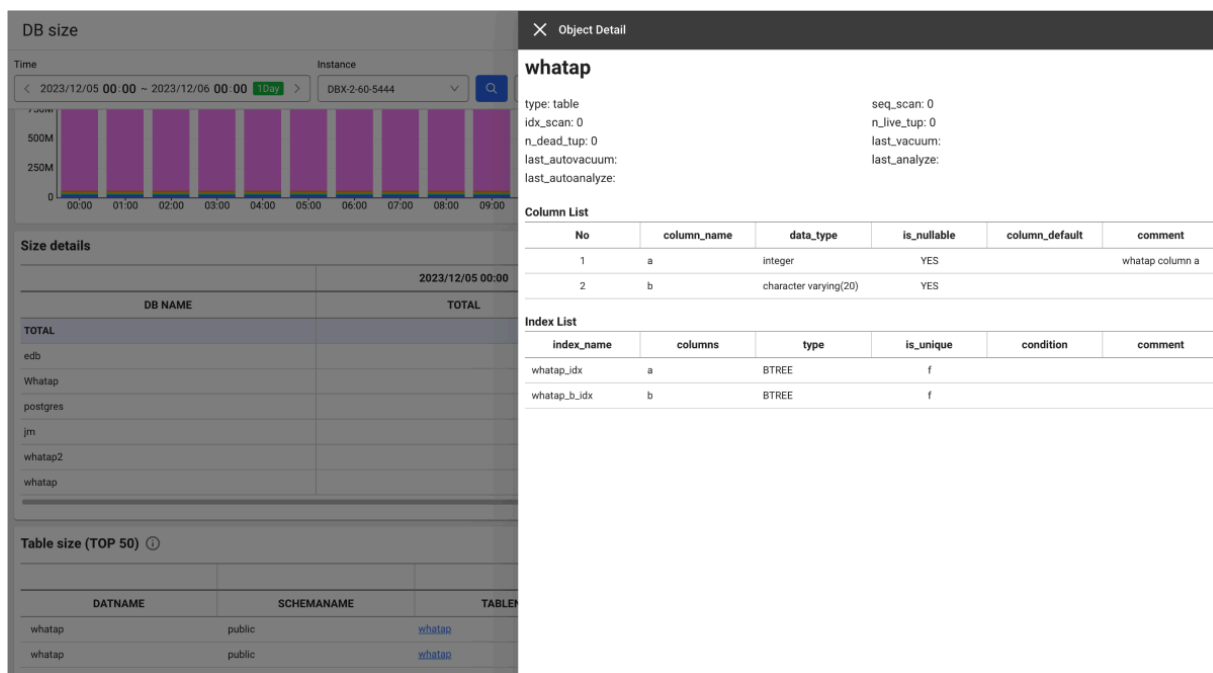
DB size

Time
< 2023/12/05 00:00 ~ 2023/12/06 00:00 1Day >

Instance
DBX-2-60-5444

500M
250M
0
00:00 01:00 02:00 03:00 04:00 05:00 06:00 07:00 08:00 09:00

Size details

| | 2023/12/05 00:00 |
|---|---|
| DB NAME | TOTAL |
| TOTAL | |
| edb | |
| Whatap | |
| postgres | |
| jm | |
| whatap2 | |
| whatap | |

Table size (TOP 50)

| DATNAME | SCHEMANAME | TABLEN |
|---|---|---|
| whatap | public | whatap |
| whatap | public | whatap |

Object Detail

whatap

type: table
seq_scan: 0
idx_scan: 0
n_live_tup: 0
n_dead_tup: 0
last_vacuum:
last_autovacuum:
last_analyze:
last_autoanalyze:

Column List

| No | column_name | data_type | is_nullable | column_default | comment |
|---|---|---|---|---|---|
| 1 | a | integer | YES | | whatap column a |
| 2 | b | character varying(20) | YES | | |

Index List

| index_name | columns | type | is_unique | condition | comment |
|---|---|---|---|---|---|
| whatap_idx | a | BTREE | f | | |
| whatap_b_idx | b | BTREE | f | | |